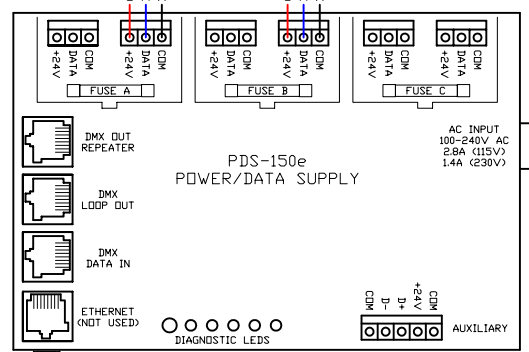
+24V DATA COM +24V DATA COM
FUSE A
+24V DATA COM +24V DATA COM
FUSE B
+24V DATA COM +24V DATA COM
FUSE C

DMX OUT REPEATER

DMX LOOP OUT

DMX DATA IN

ETHERNET (NOT USED)

PDS-150e
POWER/DATA SUPPLY

AC INPUT
100-240V AC
2.8A (115V)
1.4A (230V)

DIAGNOSTIC LEDS

COM D- D+ +24V COM
AUXILIARY